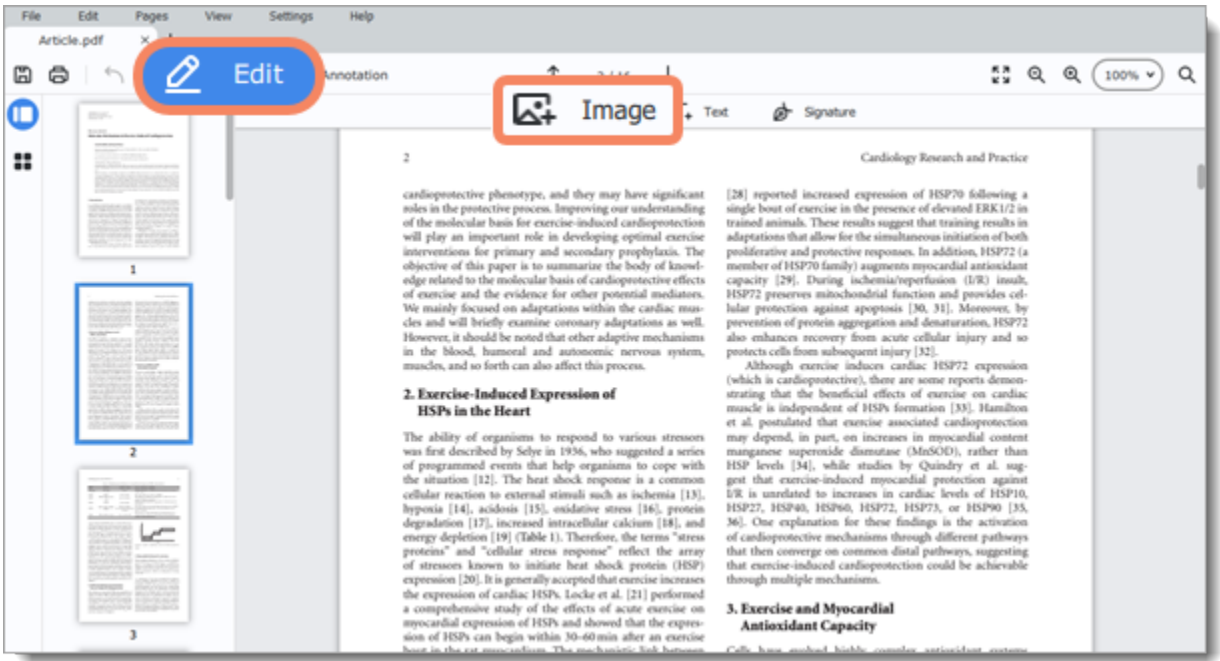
File Edit Pages View Settings Help

Article.pdf ×

Edit

Annotation

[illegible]

Image

Text

Signature

100%

1

2

3

2

Cardiology Research and Practice

cardioprotective phenotype, and they may have significant roles in the protective process. Improving our understanding of the molecular basis for exercise-induced cardioprotection will play an important role in developing optimal exercise interventions for primary and secondary prophylaxis. The objective of this paper is to summarize the body of knowledge related to the molecular basis of cardioprotective effects of exercise and the evidence for other potential mediators. We mainly focused on adaptations within the cardiac muscles and will briefly examine coronary adaptations as well. However, it should be noted that other adaptive mechanisms in the blood, humoral and autonomic nervous system, muscles, and so forth can also affect this process.

2. Exercise-Induced Expression of HSPs in the Heart

The ability of organisms to respond to various stressors was first described by Selye in 1936, who suggested a series of programmed events that help organisms to cope with the situation [12]. The heat shock response is a common cellular reaction to external stimuli such as ischemia [13], hypoxia [14], acidosis [15], oxidative stress [16], protein degradation [17], increased intracellular calcium [18], and energy depletion [19] (Table 1). Therefore, the terms "stress proteins" and "cellular stress response" reflect the array of stressors known to initiate heat shock protein (HSP) expression [20]. It is generally accepted that exercise increases the expression of cardiac HSPs. Locke et al. [21] performed a comprehensive study of the effects of acute exercise on myocardial expression of HSPs and showed that the expression of HSPs can begin within 30–60 min after an exercise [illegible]

[28] reported increased expression of HSP70 following a single bout of exercise in the presence of elevated ERK1/2 in trained animals. These results suggest that training results in adaptations that allow for the simultaneous initiation of both proliferative and protective responses. In addition, HSP72 (a member of HSP70 family) augments myocardial antioxidant capacity [29]. During ischemia/reperfusion (I/R) insult, HSP72 preserves mitochondrial function and provides cellular protection against apoptosis [30, 31]. Moreover, by prevention of protein aggregation and denaturation, HSP72 also enhances recovery from acute cellular injury and so protects cells from subsequent injury [32].

Although exercise induces cardiac HSP72 expression (which is cardioprotective), there are some reports demonstrating that the beneficial effects of exercise on cardiac muscle is independent of HSPs formation [33]. Hamilton et al. postulated that exercise associated cardioprotection may depend, in part, on increases in myocardial content manganese superoxide dismutase (MnSOD), rather than HSP levels [34], while studies by Quindry et al. suggest that exercise-induced myocardial protection against I/R is unrelated to increases in cardiac levels of HSP10, HSP27, HSP40, HSP60, HSP72, HSP73, or HSP90 [35, 36]. One explanation for these findings is the activation of cardioprotective mechanisms through different pathways that then converge on common distal pathways, suggesting that exercise-induced cardioprotection could be achievable through multiple mechanisms.

3. Exercise and Myocardial Antioxidant Capacity

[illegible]